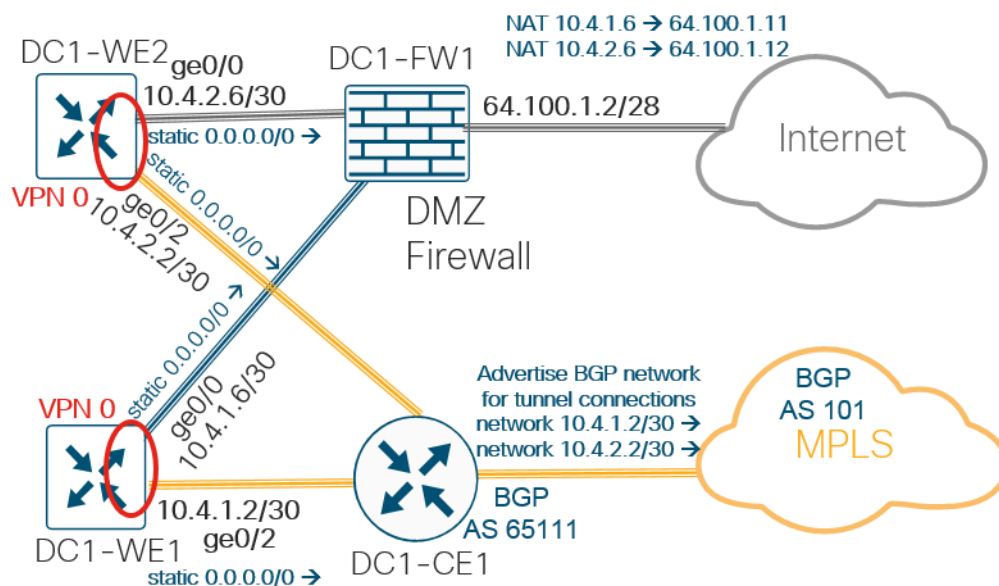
NAT 10.4.1.6 → 64.100.1.11
NAT 10.4.2.6 → 64.100.1.12

DC1-WE2
ge0/0
10.4.2.6/30
static 0.0.0.0/0 →
DC1-FW1
64.100.1.2/28
Internet
VPN 0
static 0.0.0.0/0
ge0/2
10.4.2.2/30
DMZ
Firewall
static 0.0.0.0/0
VPN 0
ge0/0
10.4.1.6/30
Advertise BGP network for tunnel connections
network 10.4.1.2/30 →
network 10.4.2.2/30 →
BGP
AS 101
MPLS
BGP
AS 65111
10.4.1.2/30
ge0/2
DC1-WE1
DC1-CE1
static 0.0.0.0/0 →